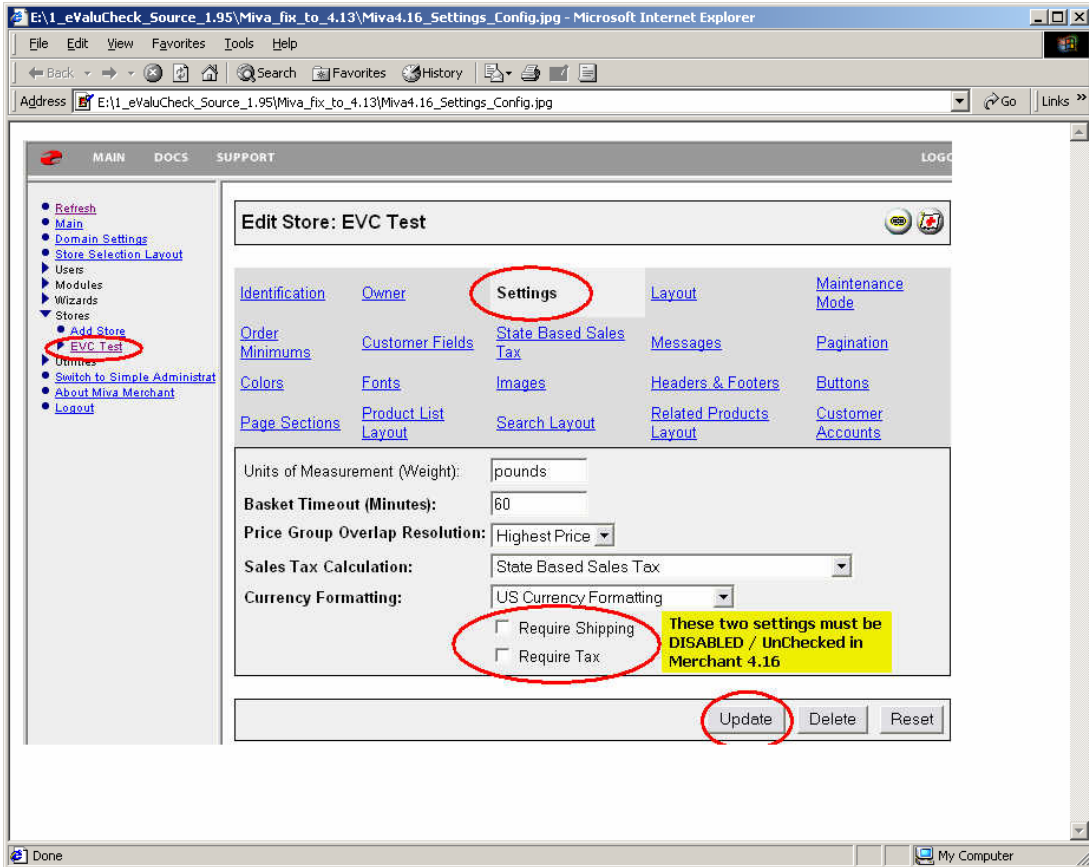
E:\1_eValuCheck_Source_1.95\Miva_fix_to_4.13\Miva4.16_Settings_Config.jpg - Microsoft Internet Explorer

File Edit View Favorites Tools Help

Back Search Favorites History

Address E:\1_eValuCheck_Source_1.95\Miva_fix_to_4.13\Miva4.16_Settings_Config.jpg Go Links

MAIN DOCS SUPPORT LOGO

Refresh
Main
Domain Settings
Store Selection Layout
Users
Modules
Wizards
Stores
Add Store
EVC Test
Utilities
Switch to Simple Administrat
About Miva Merchant
Logout

Edit Store: EVC Test

| Identification | Owner | Settings | Layout | Maintenance Mode |
|---|---|---|---|---|
| Order Minimums | Customer Fields | State Based Sales Tax | Messages | Pagination |
| Colors | Fonts | Images | Headers & Footers | Buttons |
| Page Sections | Product List Layout | Search Layout | Related Products Layout | Customer Accounts |

Units of Measurement (Weight): pounds
Basket Timeout (Minutes): 60
Price Group Overlap Resolution: Highest Price
Sales Tax Calculation: State Based Sales Tax
Currency Formatting: US Currency Formatting
Require Shipping
Require Tax

These two settings must be DISABLED / UnChecked in Merchant 4.16

Update Delete Reset

Done My Computer